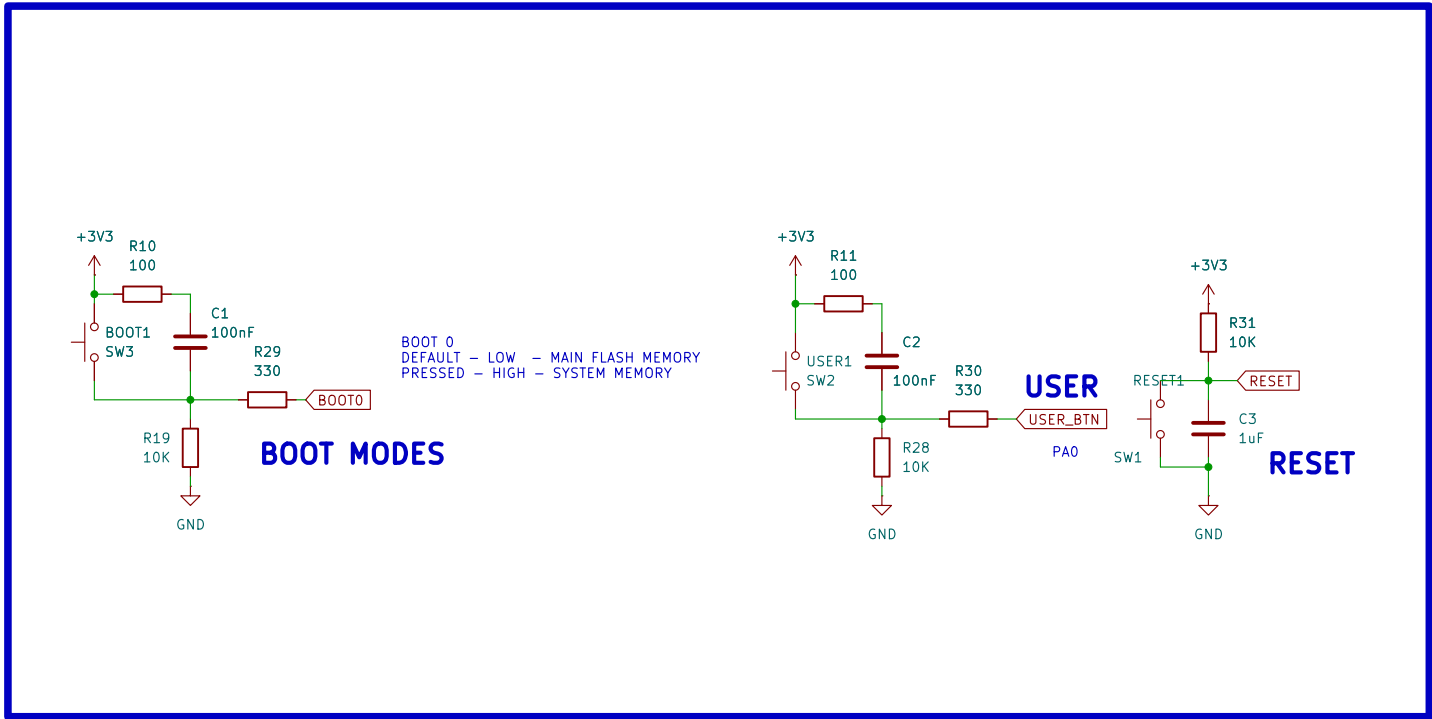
+3V3
R10
100
C1
100nF
BOOT1
SW3
R29
330
BOOT0
R19
10K
GND
BOOT MODES

BOOT 0
DEFAULT – LOW – MAIN FLASH MEMORY
PRESSED – HIGH – SYSTEM MEMORY

+3V3
R11
100
C2
100nF
USER1
SW2
R30
330
USER_BTN
USER
R28
10K
GND
PA0

+3V3
R31
10K
RESET1
RESET
C3
1uF
SW1
RESET
GND